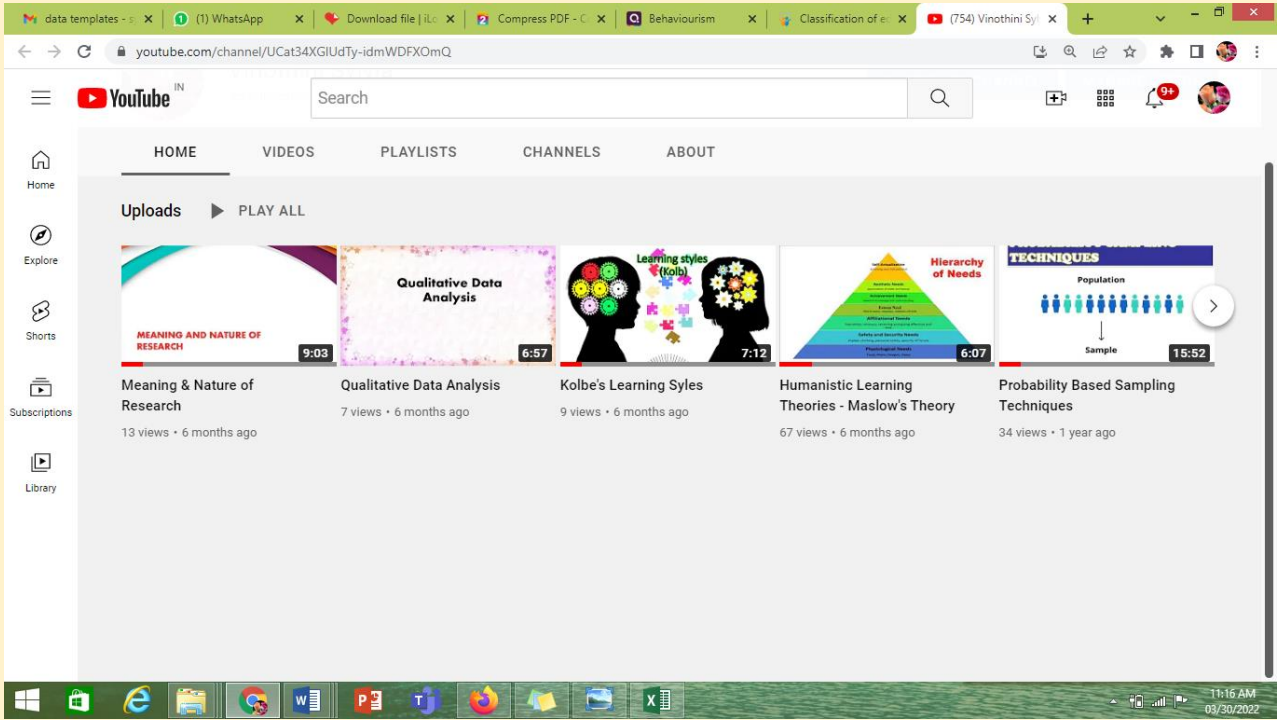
data templates - s ×
(1) WhatsApp ×
Download file | iLo ×
Compress PDF - C ×
Behaviourism ×
Classification of ec ×
(754) Vinothini Sy ×
+

youtube.com/channel/UCat34XGIUdTy-idmWDFXOmQ

YouTube IN
Search
9+

Home
Explore
Shorts
Subscriptions
Library

HOME VIDEOS PLAYLISTS CHANNELS ABOUT

Uploads PLAY ALL

MEANING AND NATURE OF RESEARCH
9:03
Meaning & Nature of Research
13 views • 6 months ago

Qualitative Data Analysis
6:57
Qualitative Data Analysis
7 views • 6 months ago

Learning styles (Kolb)
7:12
Kolbe's Learning Syles
9 views • 6 months ago

Hierarchy of Needs
6:07
Humanistic Learning Theories - Maslow's Theory
67 views • 6 months ago

TECHNIQUES
Population
Sample
15:52
Probability Based Sampling Techniques
34 views • 1 year ago

11:16 AM
03/30/2022